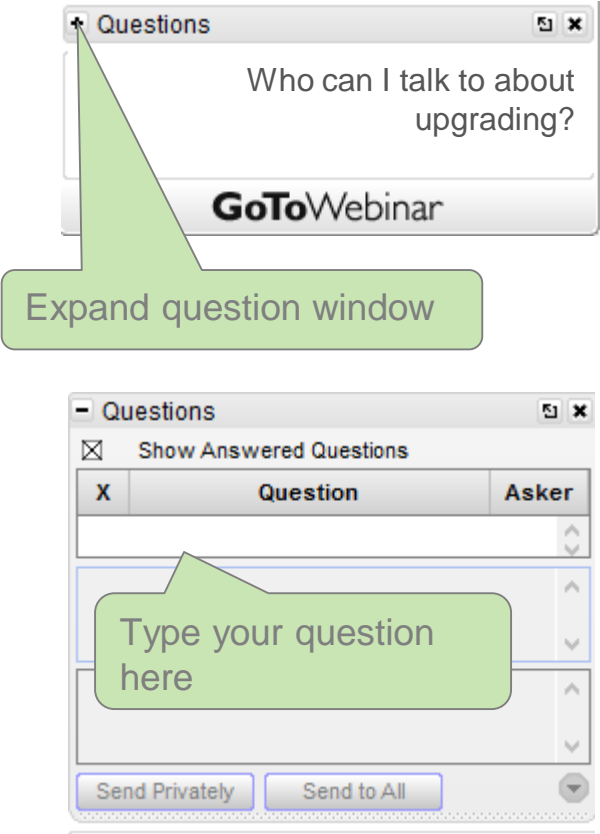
+ Questions

Who can I talk to about upgrading?

GoToWebinar

Expand question window

− Questions

☒ Show Answered Questions

| X | Question | Asker |
|---|---|---|

Type your question here

Send Privately | Send to All